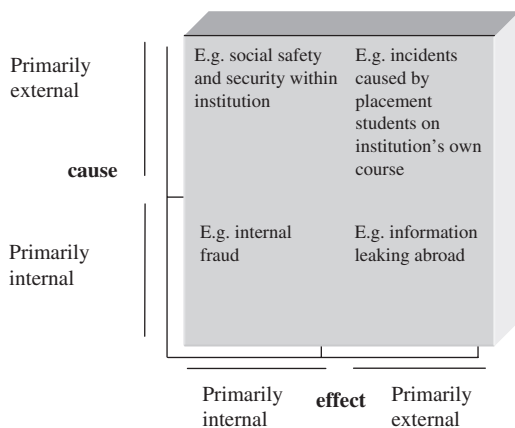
Primarily external

cause

Primarily internal

| E.g. social safety and security within institution | E.g. incidents caused by placement students on institution's own course |
|---|---|
| E.g. internal fraud | E.g. information leaking abroad |

Primarily internal

effect

Primarily external